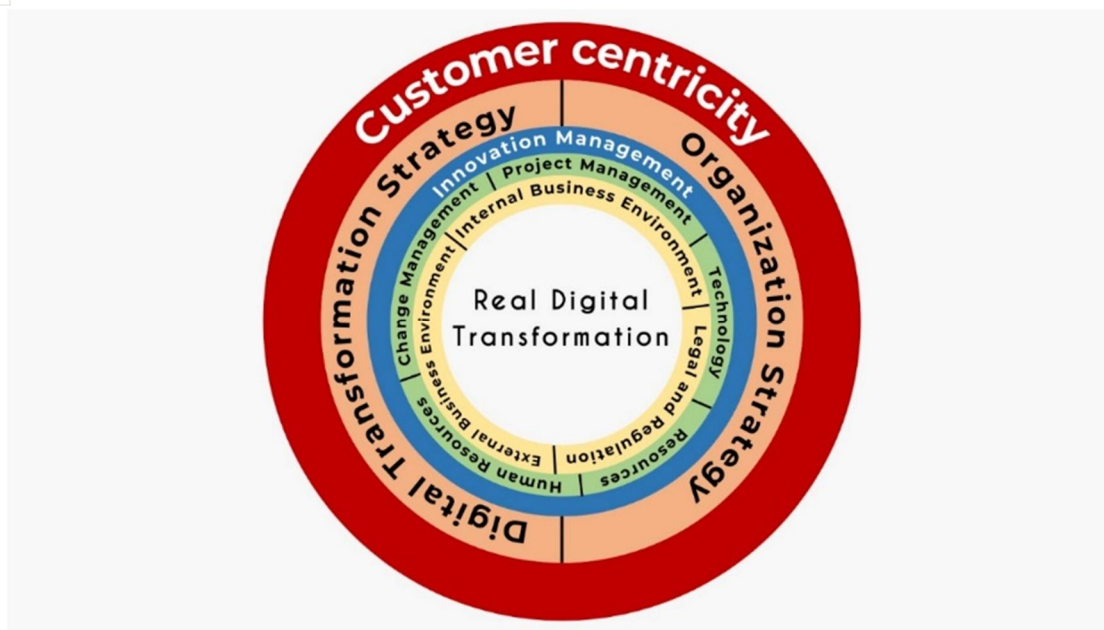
Customer centricity

Digital Transformation Strategy

Organization Strategy

Innovation Management

Project Management

Technology

Resources

Human Resources

Change Management

Internal Business Environment

Legal and Regulation

External Business Environment

Real Digital Transformation